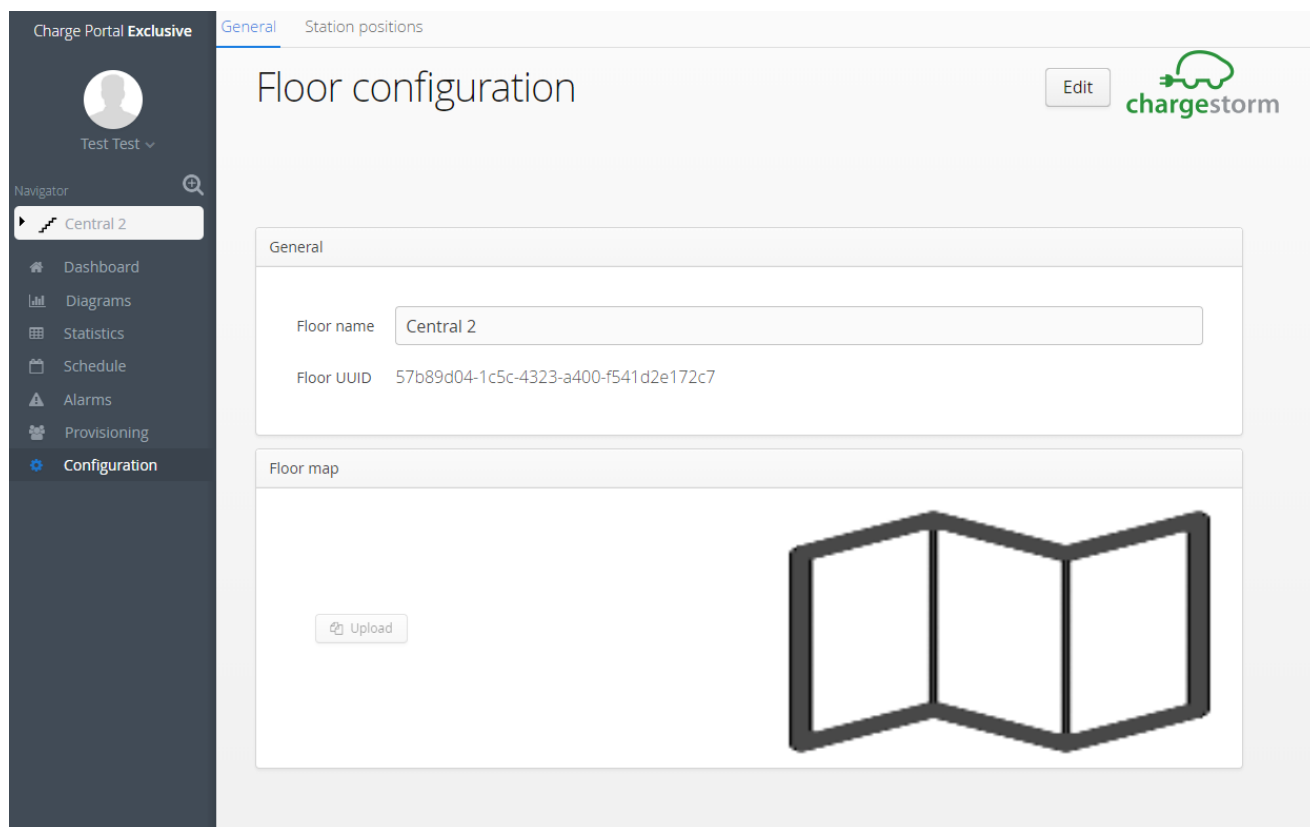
Charge Portal Exclusive

Test Test

Navigator

Central 2

Dashboard
Diagrams
Statistics
Schedule
Alarms
Provisioning
Configuration

General   Station positions

Floor configuration

Edit

chargestorm

General

Floor name   Central 2

Floor UUID   57b89d04-1c5c-4323-a400-f541d2e172c7

Floor map

Upload